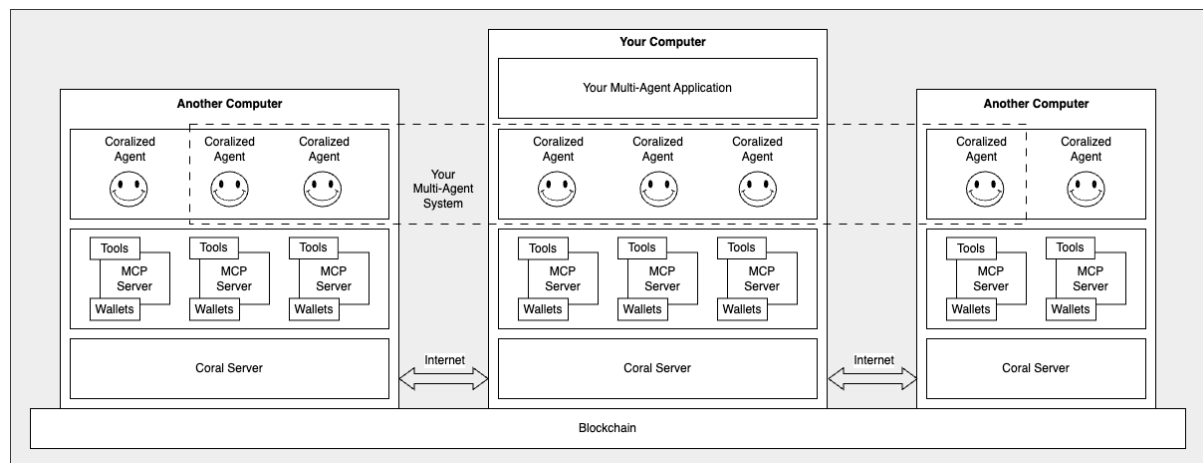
Another Computer

Coralized Agent
Coralized Agent
Coralized Agent

Tools
MCP Server
Wallets
Tools
MCP Server
Wallets
Tools
MCP Server
Wallets

Coral Server

Your Multi-Agent System

Internet

Your Computer

Your Multi-Agent Application

Coralized Agent
Coralized Agent
Coralized Agent

Tools
MCP Server
Wallets
Tools
MCP Server
Wallets
Tools
MCP Server
Wallets

Coral Server

Internet

Another Computer

Coralized Agent
Coralized Agent

Tools
MCP Server
Wallets
Tools
MCP Server
Wallets

Coral Server

Blockchain